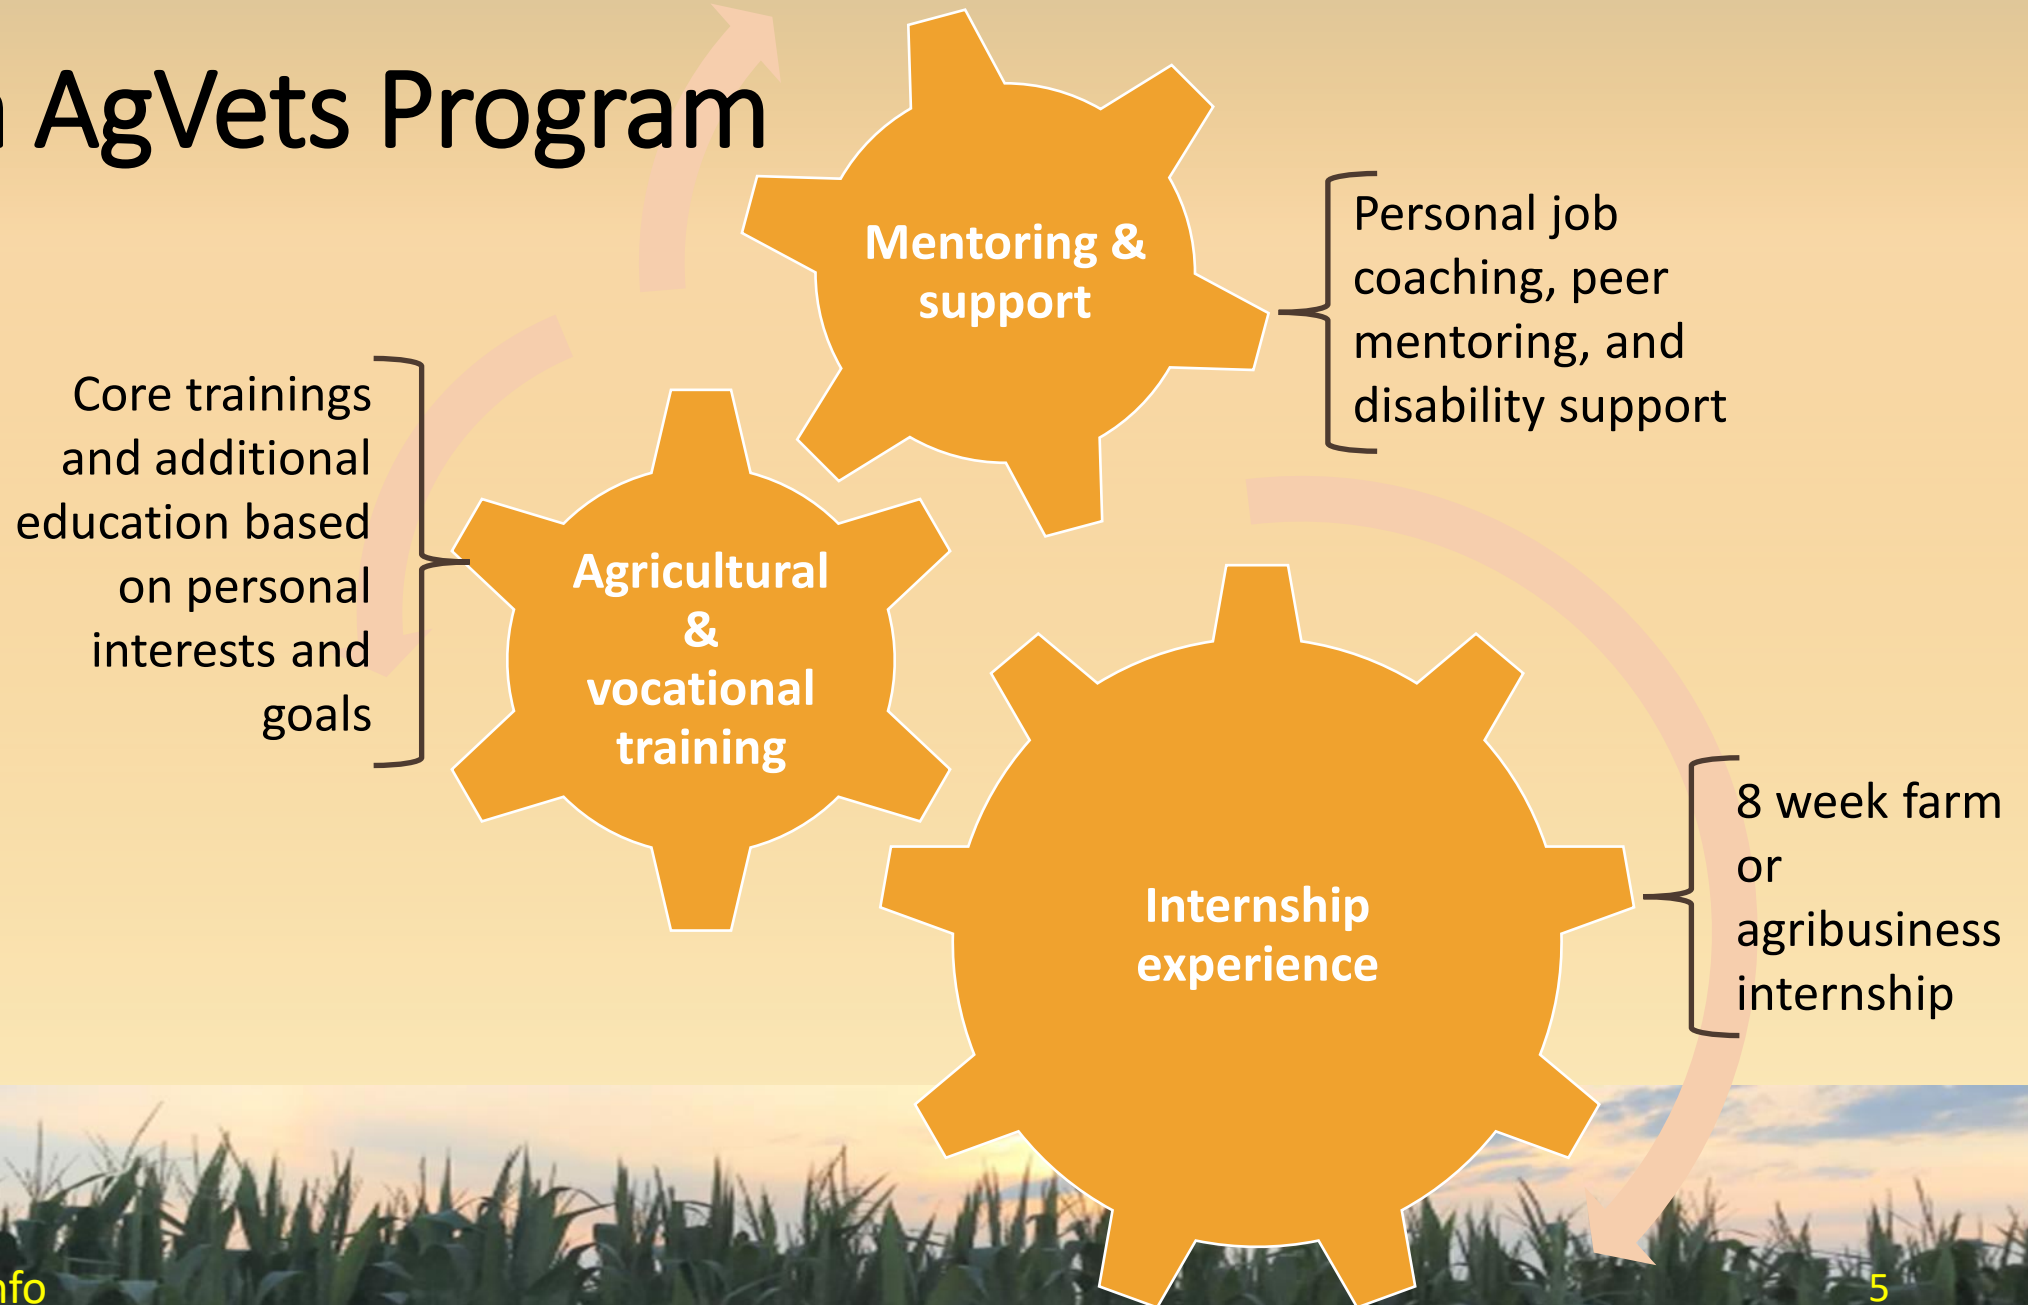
AgVets Program

Mentoring & support

Personal job coaching, peer mentoring, and disability support

Core trainings and additional education based on personal interests and goals

Agricultural & vocational training

Internship experience

8 week farm or agribusiness internship

nfo

5